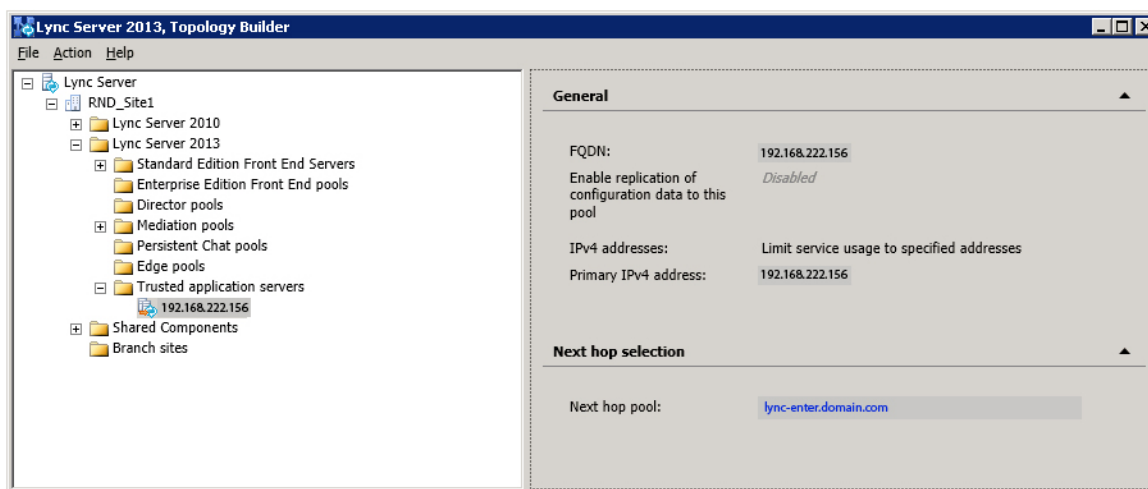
Lync Server 2013, Topology Builder

File Action Help

Lync Server
RND_Site1
Lync Server 2010
Lync Server 2013
Standard Edition Front End Servers
Enterprise Edition Front End pools
Director pools
Mediation pools
Persistent Chat pools
Edge pools
Trusted application servers
192.168.222.156
Shared Components
Branch sites

General

FQDN: 192.168.222.156
Enable replication of configuration data to this pool Disabled
IPv4 addresses: Limit service usage to specified addresses
Primary IPv4 address: 192.168.222.156

Next hop selection

Next hop pool: lync-enter.domain.com